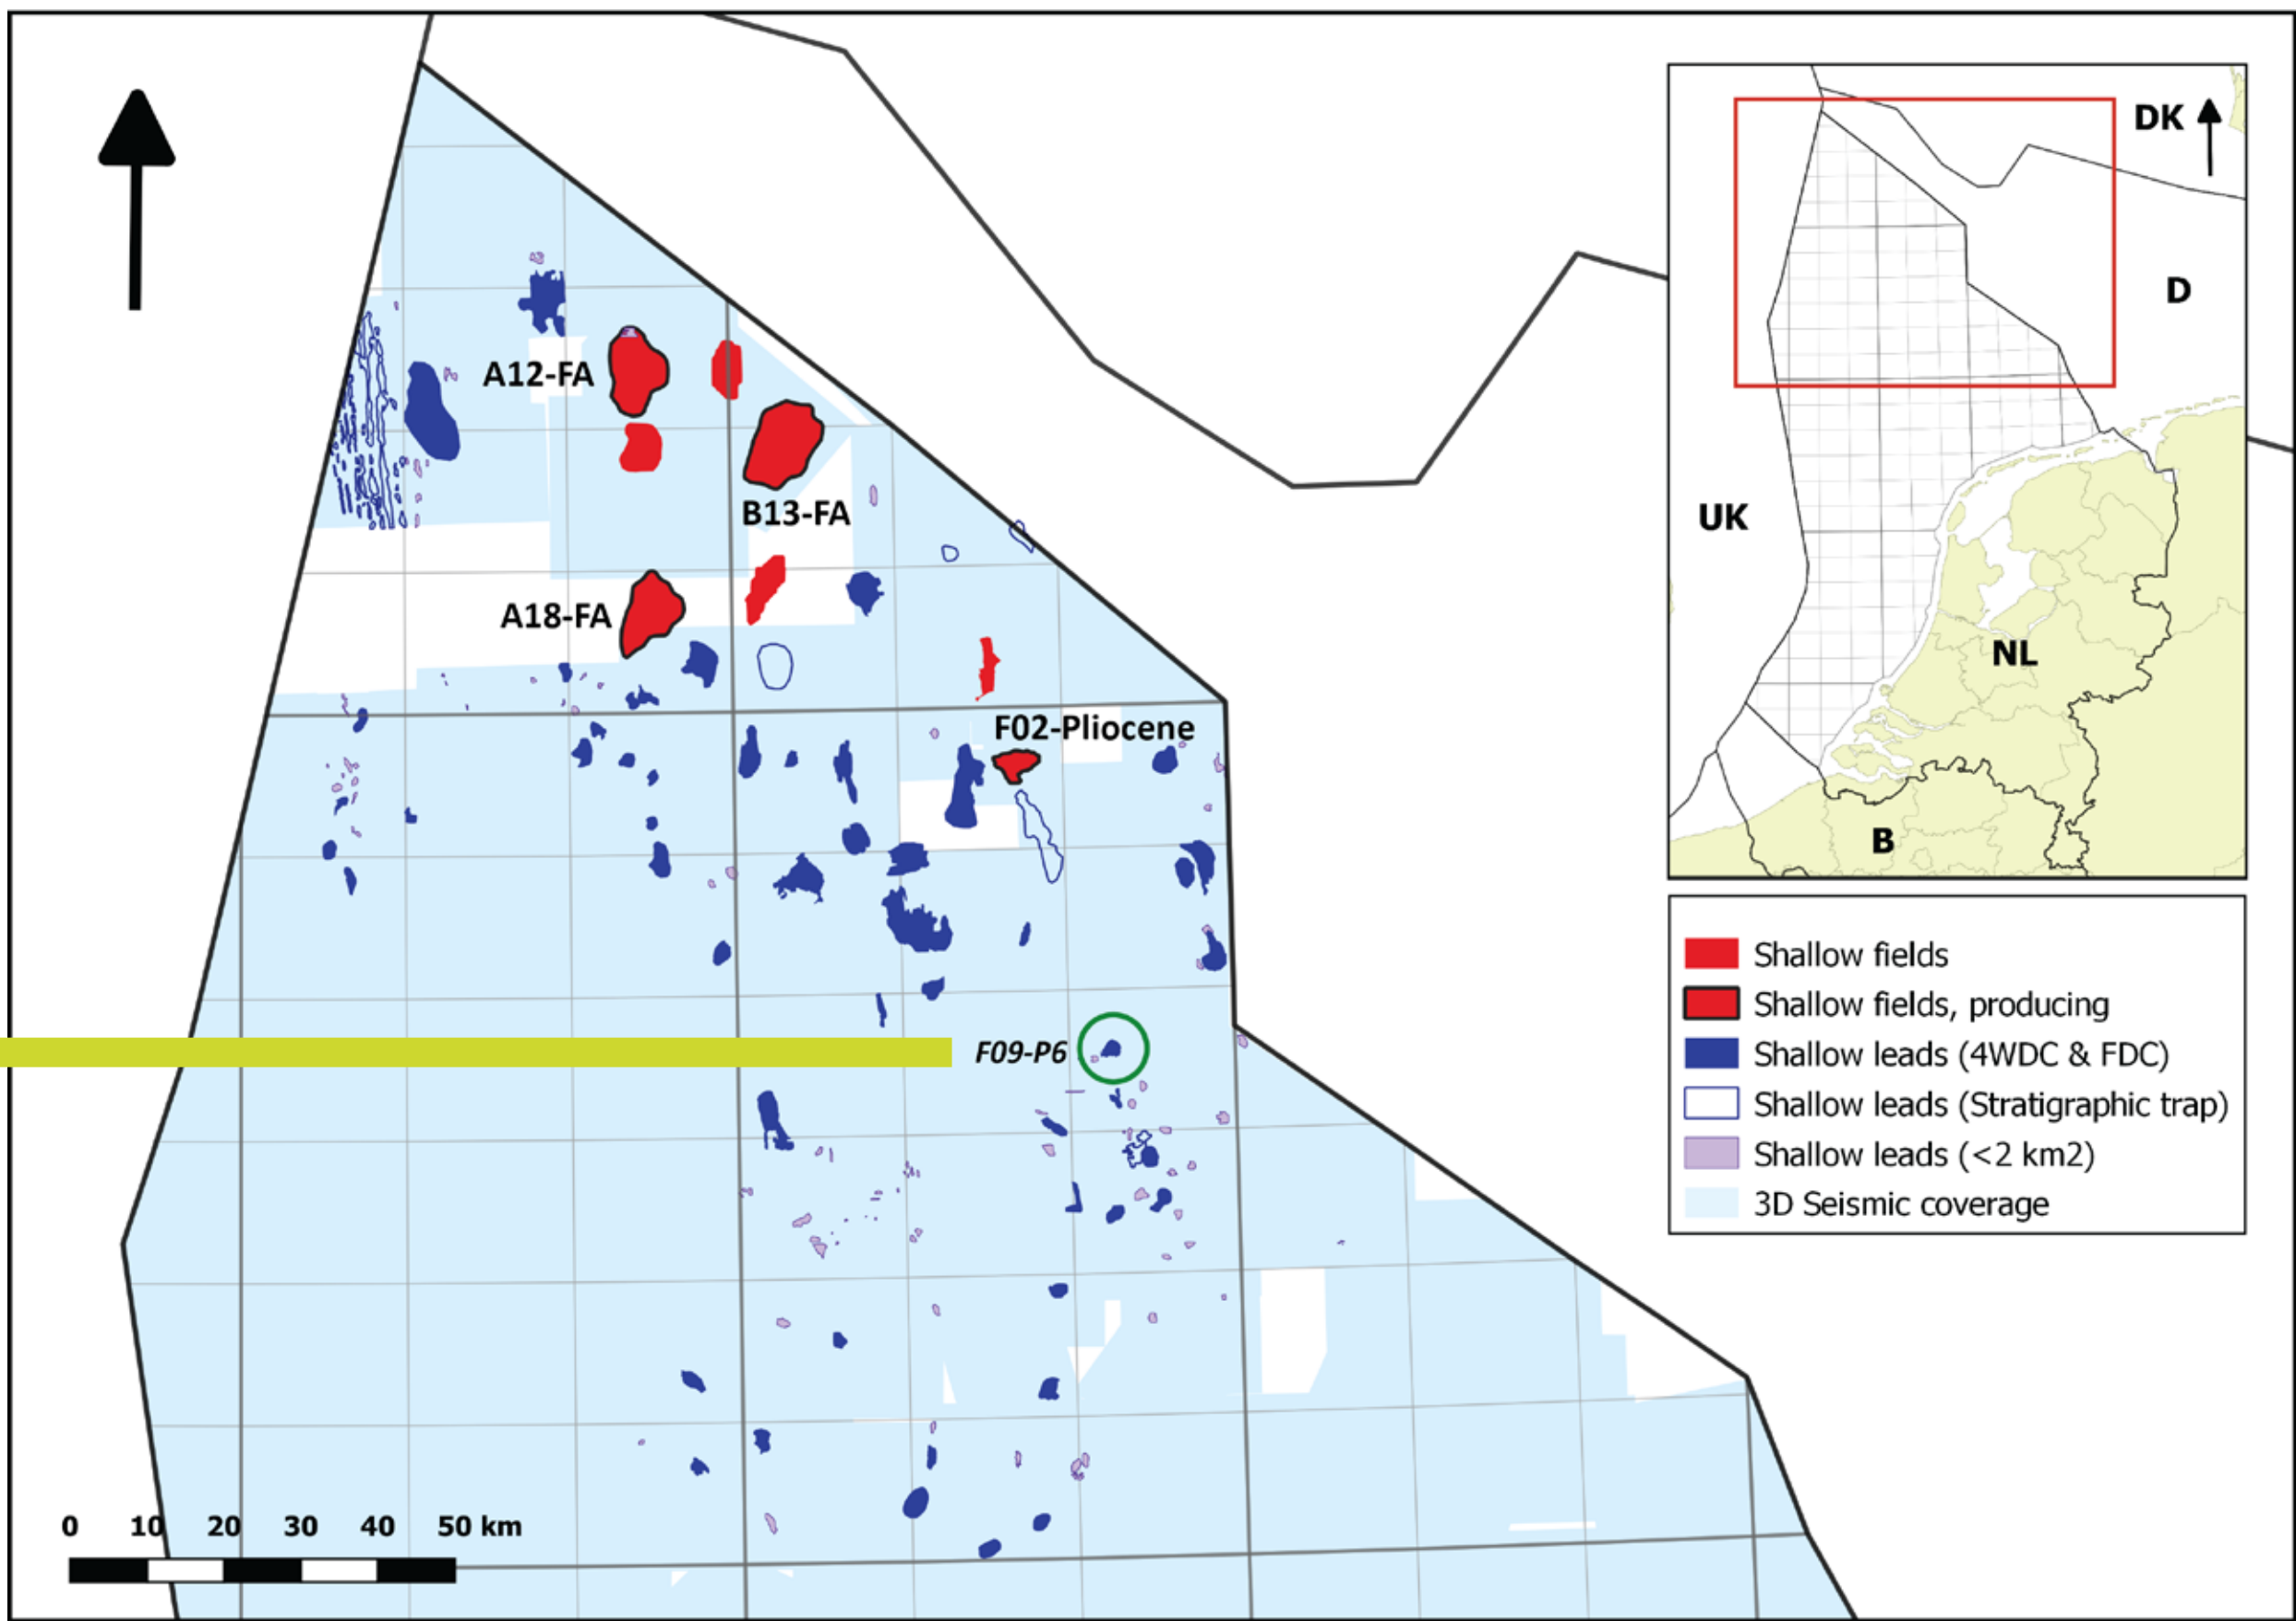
A12-FA

B13-FA

A18-FA

F02-Pliocene

F09-P6

0 10 20 30 40 50 km

DK

D

UK

NL

B

Shallow fields
Shallow fields, producing
Shallow leads (4WDC & FDC)
Shallow leads (Stratigraphic trap)
Shallow leads (<2 km2)
3D Seismic coverage